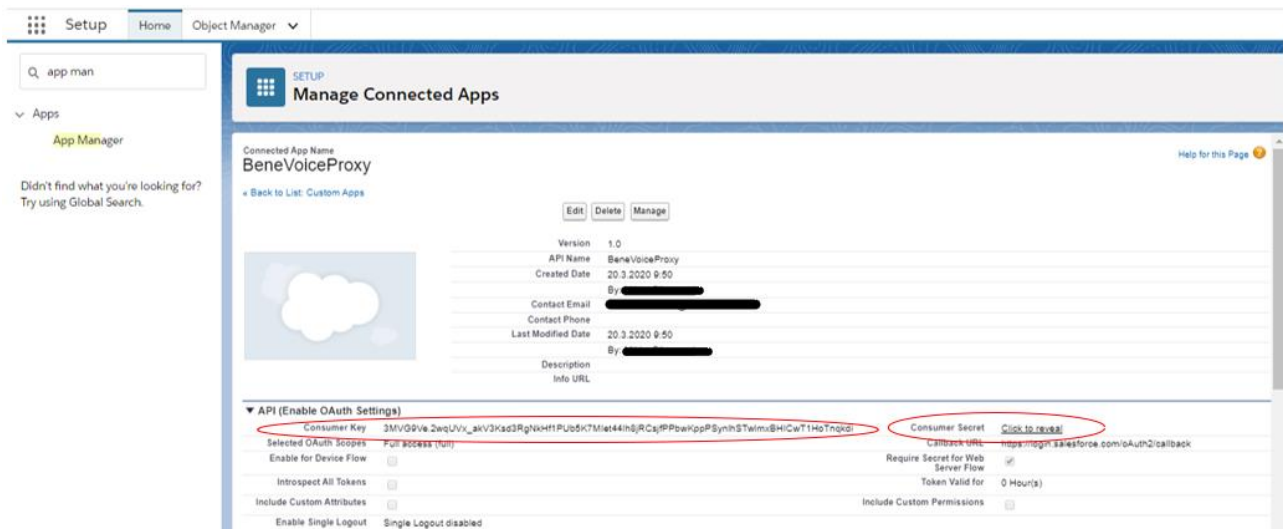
Setup Home Object Manager

app man

Apps

App Manager

Didn't find what you're looking for? Try using Global Search.

SETUP
Manage Connected Apps

Connected App Name
BeneVoiceProxy

Help for this Page

« Back to List: Custom Apps

Edit Delete Manage

| | |
|---|---|
| Version | 1.0 |
| API Name | BeneVoiceProxy |
| Created Date | 20.3.2020 9:50 |
| | By: |
| Contact Email | |
| Contact Phone | |
| Last Modified Date | 20.3.2020 9:50 |
| | By: |
| Description | |
| Info URL | |

▼ API (Enable OAuth Settings)

| | | | |
|---|---|---|---|
| Consumer Key | 3MVG9Ve.2wqUVx_akV3Ksd3RgNkHf1PUb5K7Mlet44Ih8jRCsjfPPbwKppPSynlhSTwlmxBHICwT1HoTnqkdl | Consumer Secret | Click to reveal |
| Selected OAuth Scopes | Full access (full) | Callback URL | https://login.salesforce.com/oAuth2/callback |
| Enable for Device Flow | | Require Secret for Web Server Flow | |
| Introspect All Tokens | | Token Valid for | 0 Hour(s) |
| Include Custom Attributes | | Include Custom Permissions | |
| Enable Single Logout | Single Logout disabled | | |